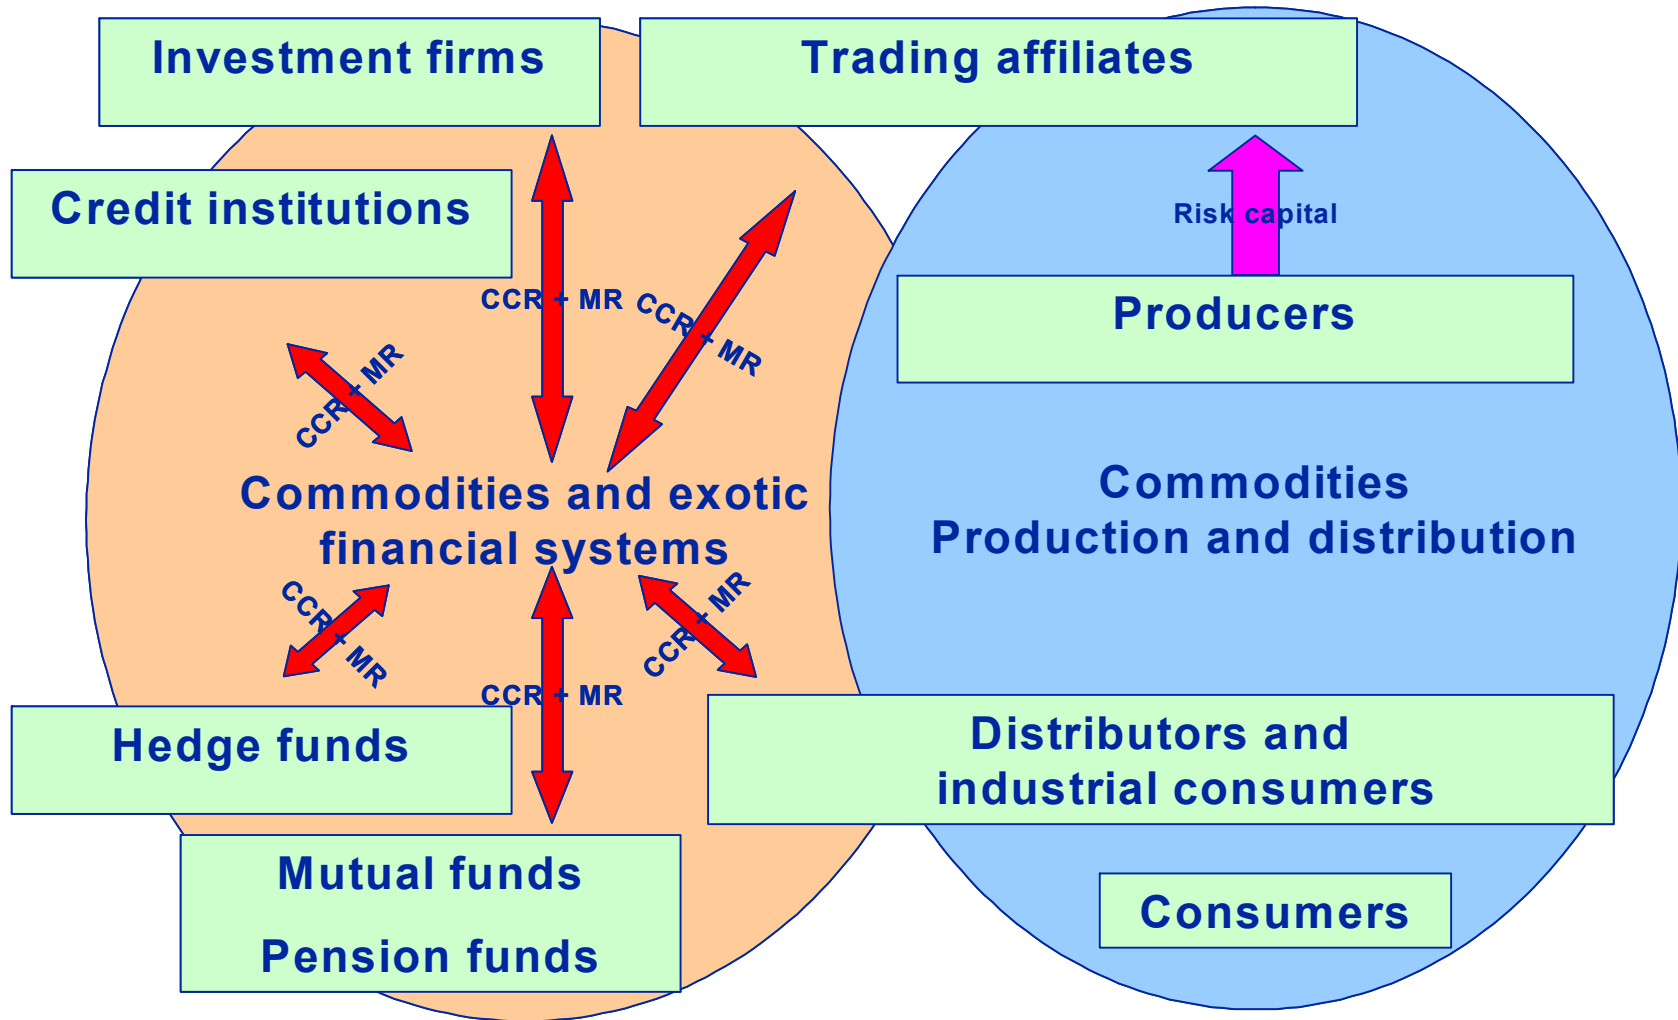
Investment firms

Trading affiliates

Credit institutions

Risk capital

Producers

CCR + MR

CCR + MR

CCR + MR

Commodities and exotic financial systems

Commodities
Production and distribution

CCR + MR

CCR + MR

CCR + MR

Hedge funds

Distributors and industrial consumers

Mutual funds

Pension funds

Consumers